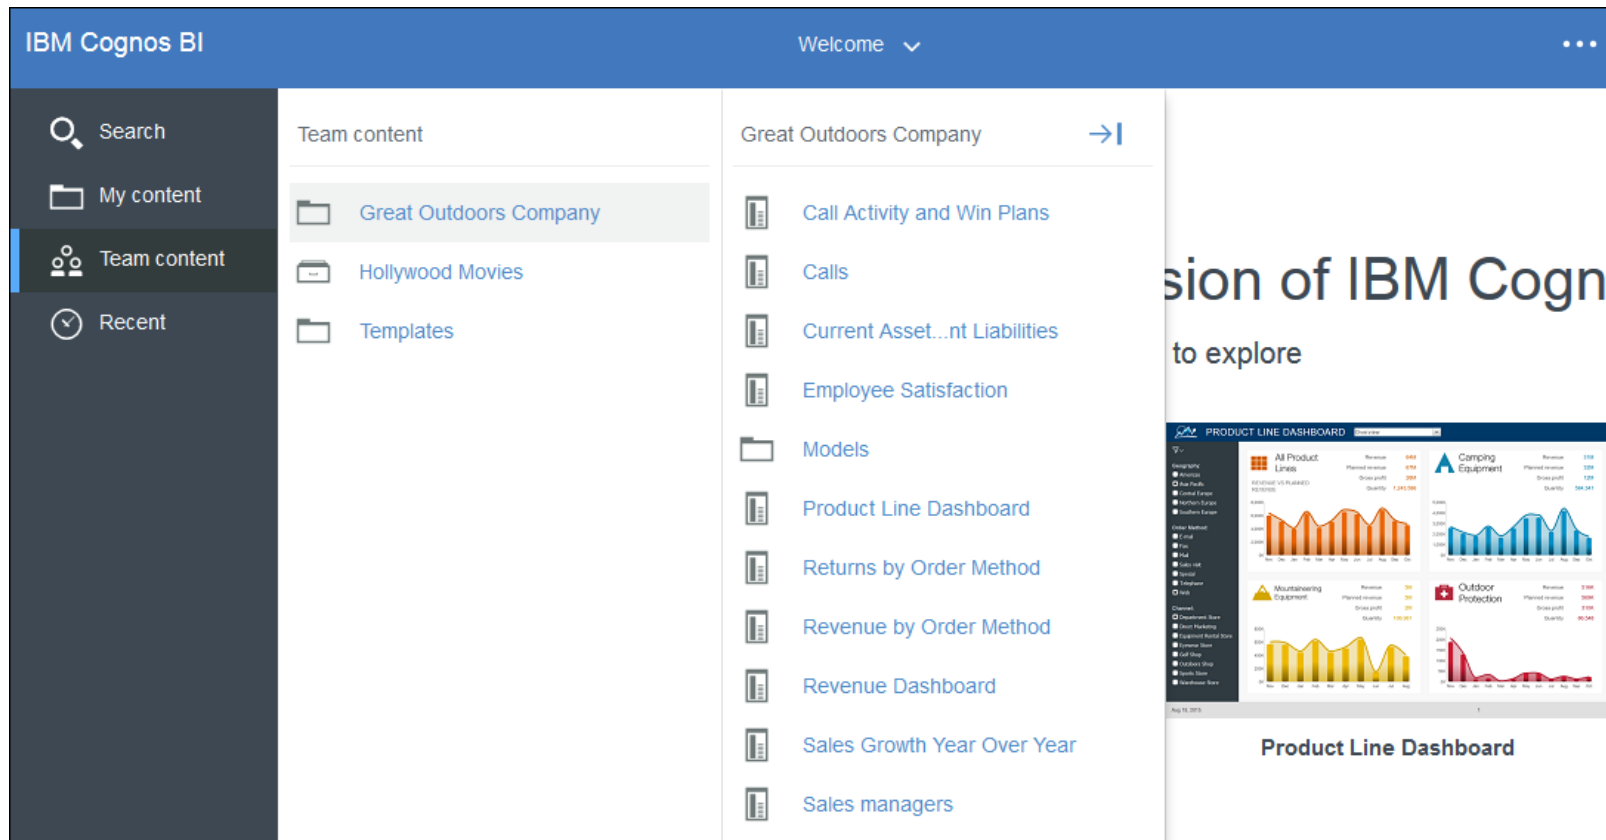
IBM Cognos BI

Welcome

Search

My content

Team content

Recent

Team content

Great Outdoors Company

Hollywood Movies

Templates

Great Outdoors Company

Call Activity and Win Plans

Calls

Current Asset...nt Liabilities

Employee Satisfaction

Models

Product Line Dashboard

Returns by Order Method

Revenue by Order Method

Revenue Dashboard

Sales Growth Year Over Year

Sales managers

sion of IBM Cogn

to explore

PRODUCT LINE DASHBOARD

All Product Lines

Camping Equipment

Mountaineering Equipment

Outdoor Protection

Product Line Dashboard